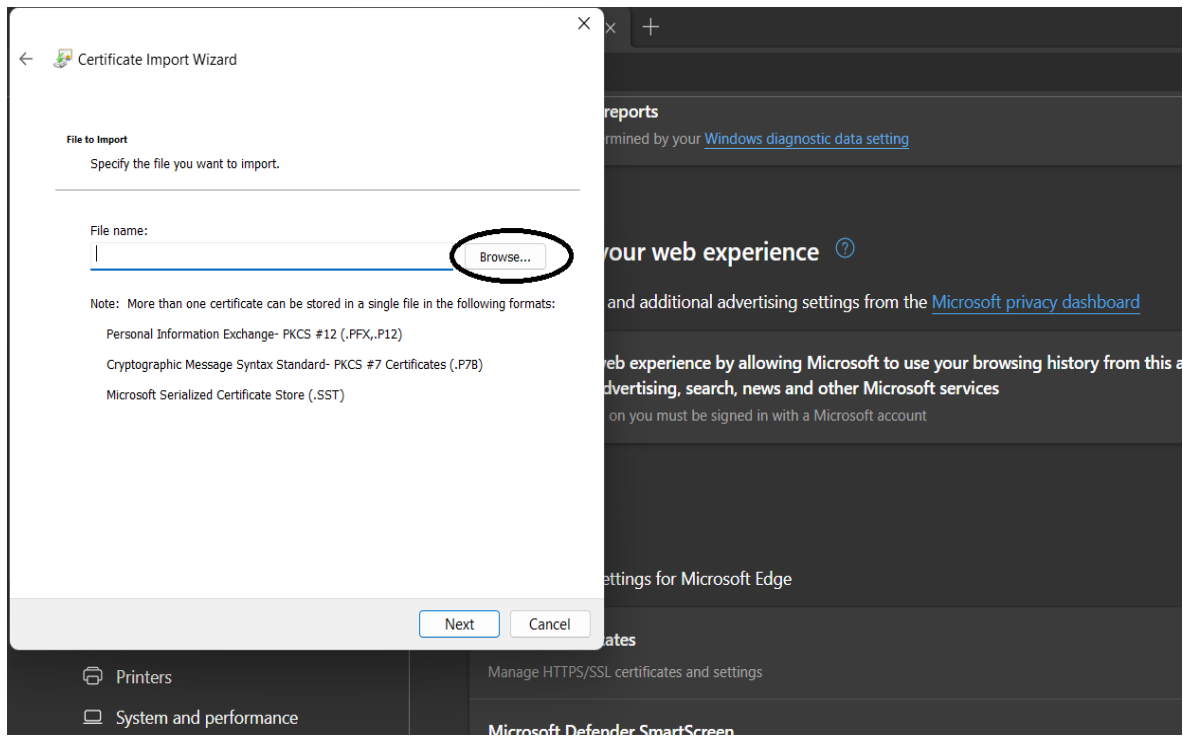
Certificate Import Wizard

File to Import
Specify the file you want to import.

File name:

Browse...

Note: More than one certificate can be stored in a single file in the following formats:

Personal Information Exchange- PKCS #12 (.PFX,.P12)

Cryptographic Message Syntax Standard- PKCS #7 Certificates (.P7B)

Microsoft Serialized Certificate Store (.SST)

Next Cancel

reports
rmined by your Windows diagnostic data setting

your web experience

and additional advertising settings from the Microsoft privacy dashboard

web experience by allowing Microsoft to use your browsing history from this a
dvertising, search, news and other Microsoft services
on you must be signed in with a Microsoft account

ettings for Microsoft Edge

ates
Manage HTTPS/SSL certificates and settings

Microsoft Defender SmartScreen

Printers

System and performance